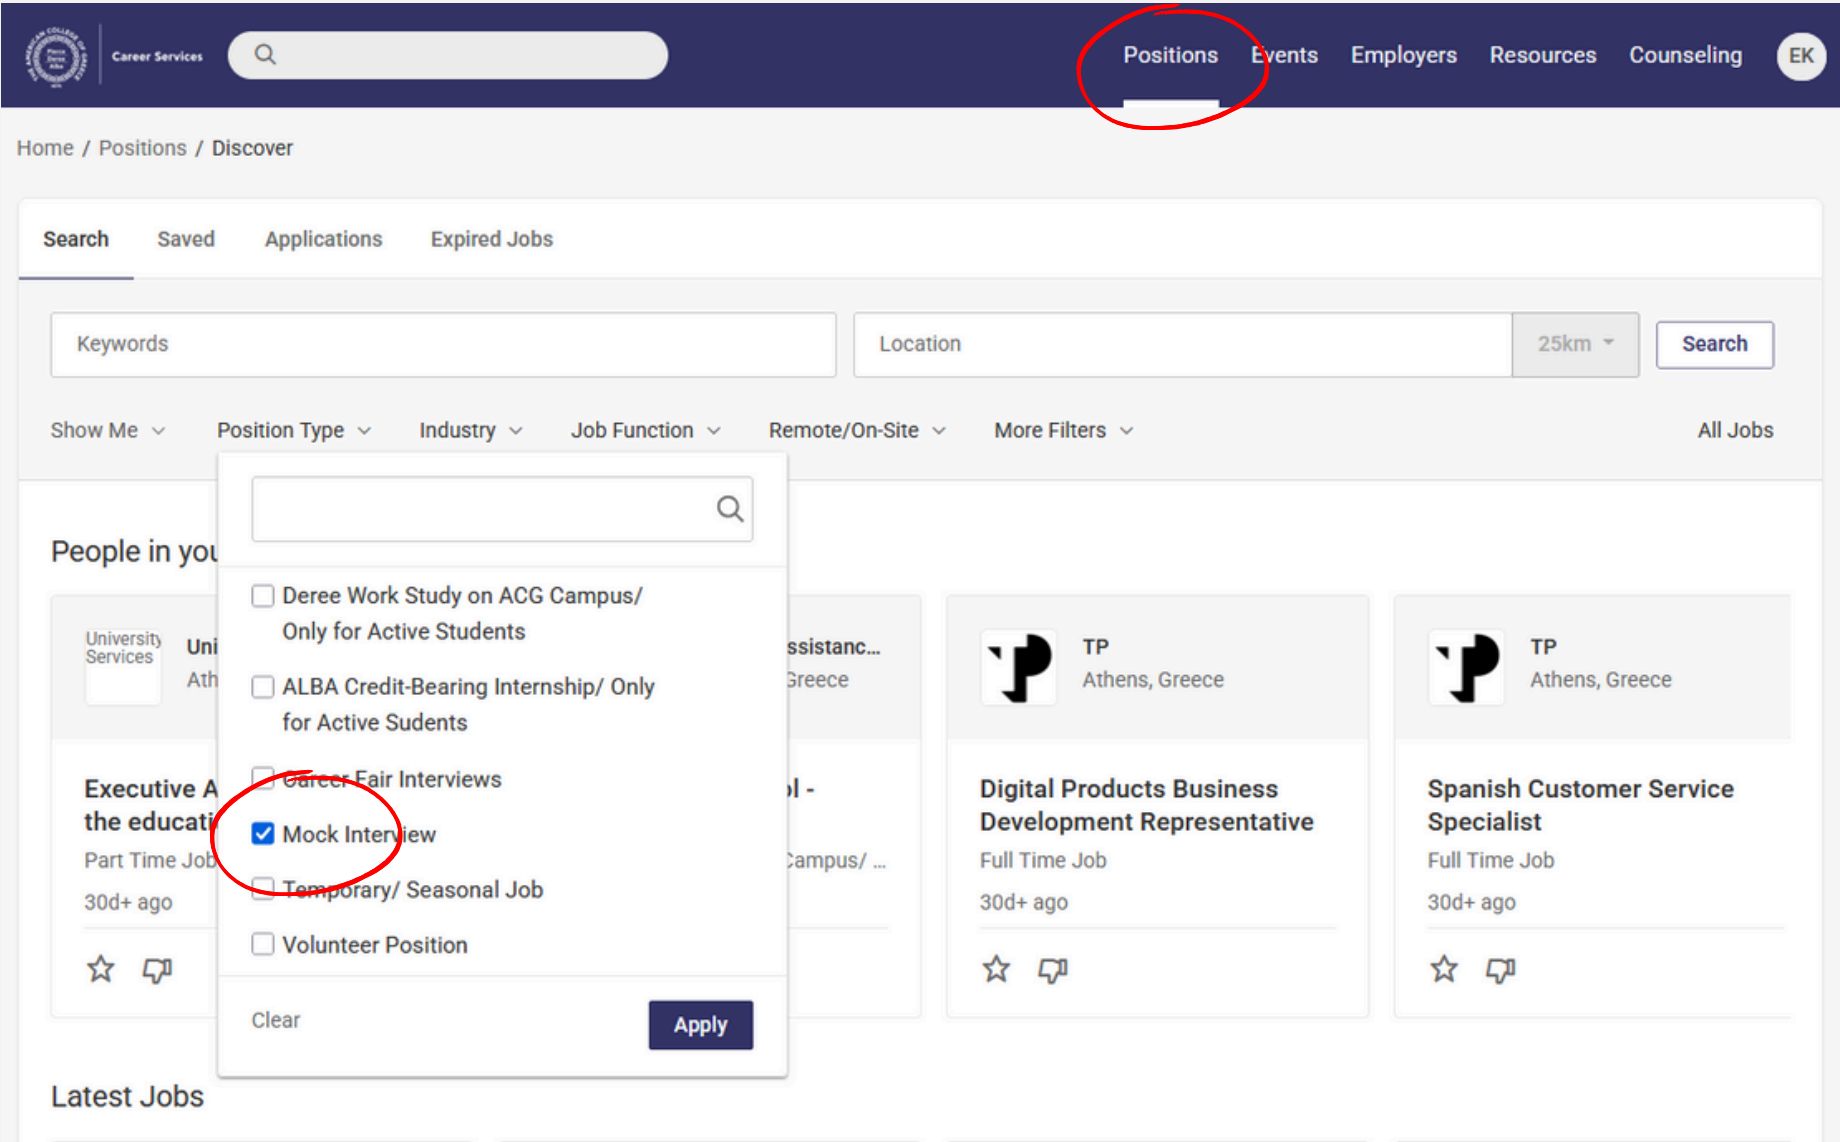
Career Services

Positions Events Employers Resources Counseling EK

Home / Positions / Discover

Search Saved Applications Expired Jobs

Keywords

Location

25km

Search

Show Me Position Type Industry Job Function Remote/On-Site More Filters All Jobs

Deree Work Study on ACG Campus/ Only for Active Students

ALBA Credit-Bearing Internship/ Only for Active Sudents

Career Fair Interviews

Mock Interview

Temporary/ Seasonal Job

Volunteer Position

Clear

Apply

People in you

University Services

Uni

Ath

Executive A

the educati

Part Time Job

30d+ ago

ssistanc...

Greece

l -

Campus/ ...

TP

Athens, Greece

Digital Products Business Development Representative

Full Time Job

30d+ ago

TP

Athens, Greece

Spanish Customer Service Specialist

Full Time Job

30d+ ago

Latest Jobs